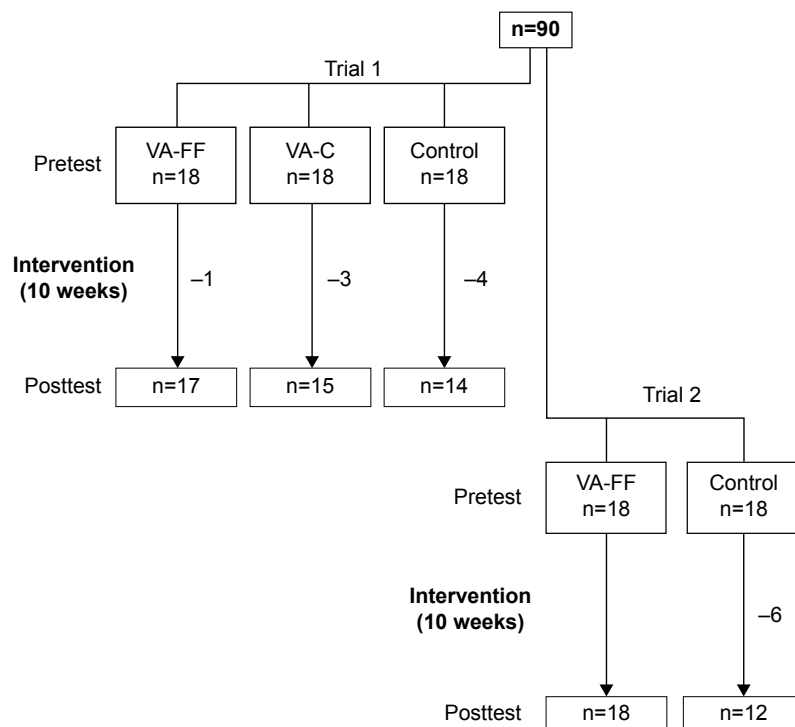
n=90

Trial 1

Pretest

VA-FF
n=18

VA-C
n=18

Control
n=18

Intervention
(10 weeks)

–1

–3

–4

Posttest

n=17

n=15

n=14

Trial 2

Pretest

VA-FF
n=18

Control
n=18

Intervention
(10 weeks)

–6

Posttest

n=18

n=12